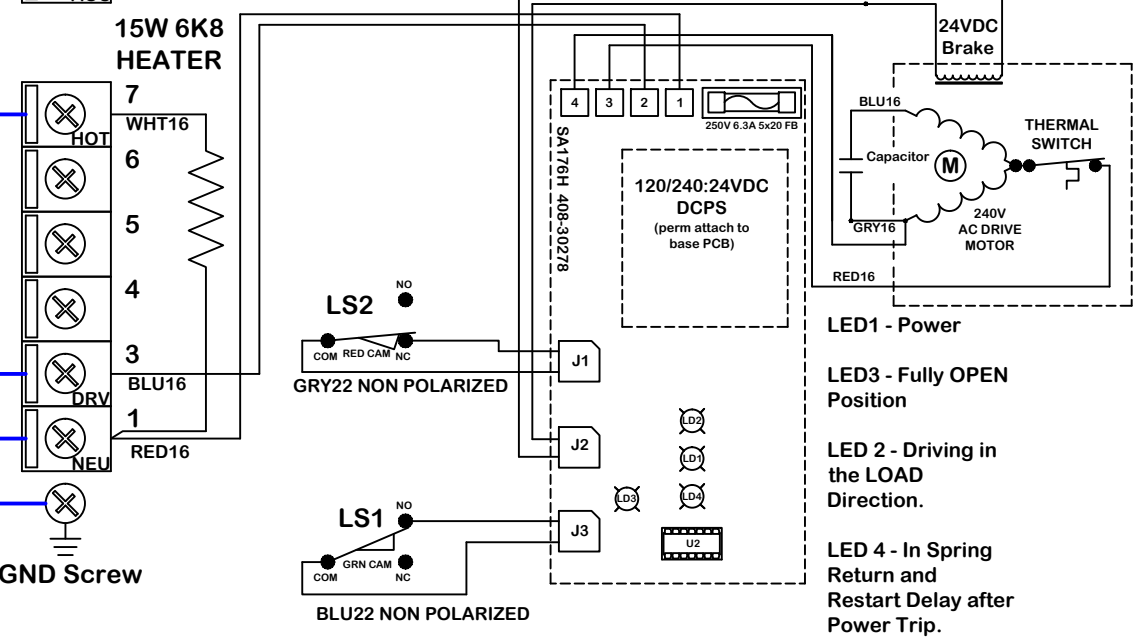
15W 6K8
HEATER

7
WHT16
HOT
6
5
4
3
BLU16
DRV
1
RED16
NEU
GND Screw

LS2
NO
COM RED CAM NC
GRY22 NON POLARIZED

LS1
NO
COM GRN CAM NC
BLU22 NON POLARIZED

4 3 2 1
250V 6.3A 5x20 FB
SA176H 408-30278
120/240:24VDC
DCPS
(perm attach to base PCB)
J1
J2
J3
LD2
LD1
LD3
LD4
U2

24VDC
Brake
BLU16
Capacitor
M
THERMAL SWITCH
GRY16
240V
AC DRIVE
MOTOR
RED16

LED1 - Power

LED3 - Fully OPEN Position

LED 2 - Driving in the LOAD Direction.

LED 4 - In Spring Return and Restart Delay after Power Trip.